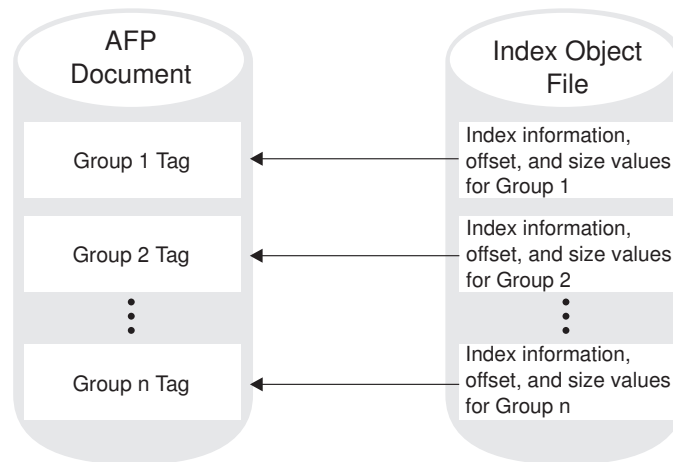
AFP Document

Group 1 Tag

Group 2 Tag

Group n Tag

Index Object File

Index information, offset, and size values for Group 1

Index information, offset, and size values for Group 2

Index information, offset, and size values for Group n